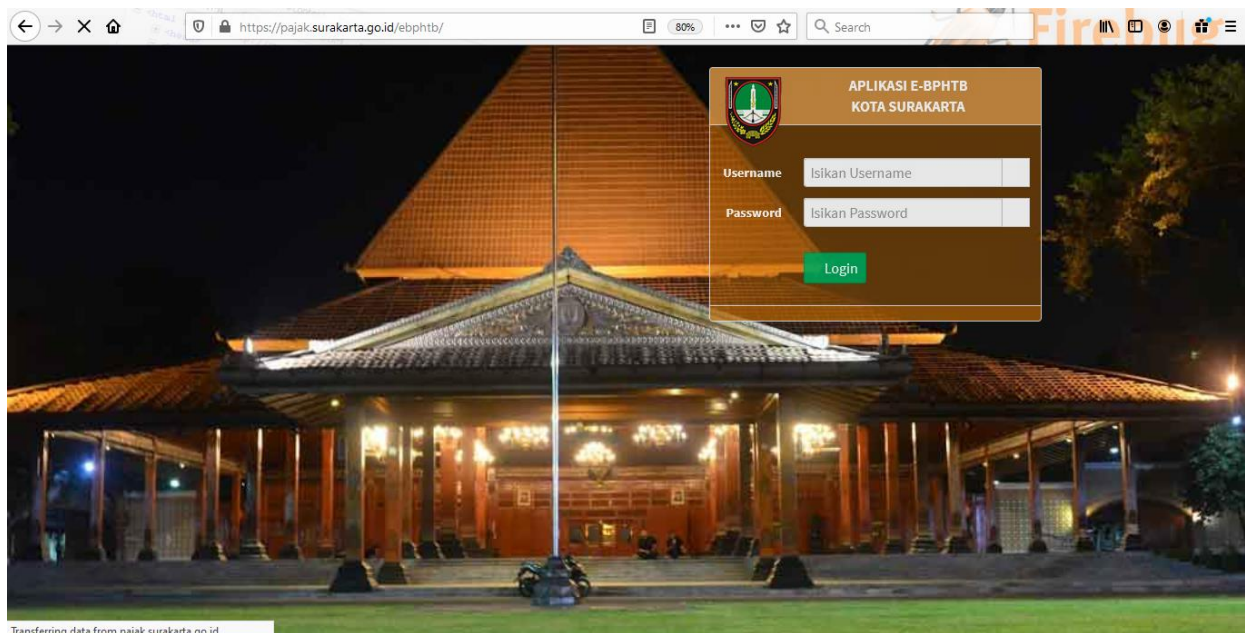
https://pajak.surakarta.go.id/ebphtb/

80%

Search

Firebug

APLIKASI E-BPHTB
KOTA SURAKARTA

Username Isikan Username

Password Isikan Password

Login

Transferring data from pajak.surakarta.go.id...